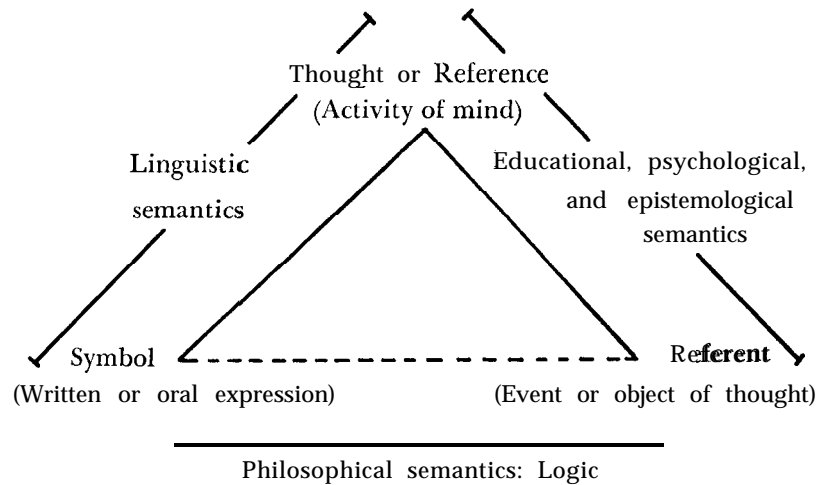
Thought or Reference
(Activity of mind)

Linguistic semantics

Educational, psychological, and epistemological semantics

Symbol
(Written or oral expression)

Referent
(Event or object of thought)

Philosophical semantics: Logic